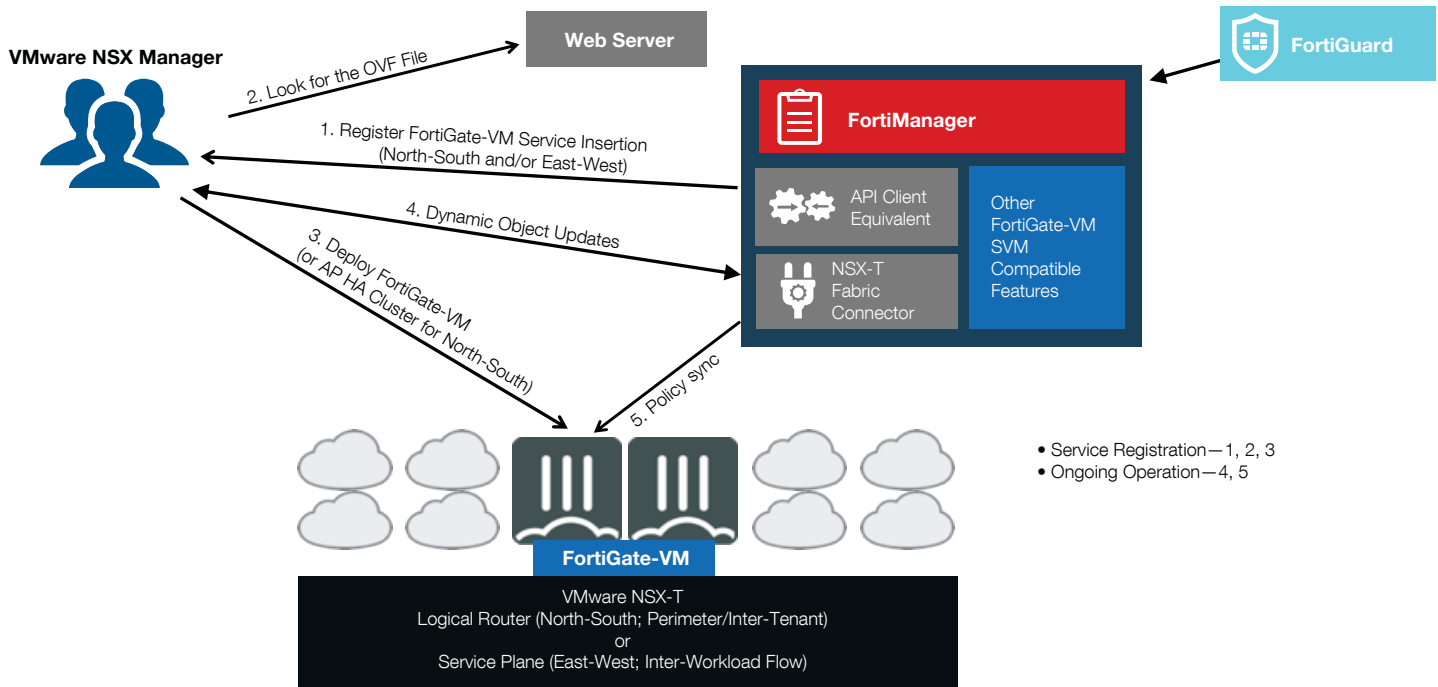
VMware NSX Manager

Web Server

FortiGuard

2. Look for the OVF File

FortiManager

1. Register FortiGate-VM Service Insertion (North-South and/or East-West)

API Client Equivalent

Other FortiGate-VM SVM Compatible Features

4. Dynamic Object Updates

NSX-T Fabric Connector

3. Deploy FortiGate-VM (or AP HA Cluster for North-South)

5. Policy sync

• Service Registration—1, 2, 3
• Ongoing Operation—4, 5

FortiGate-VM

VMware NSX-T
Logical Router (North-South; Perimeter/Inter-Tenant)
or
Service Plane (East-West; Inter-Workload Flow)